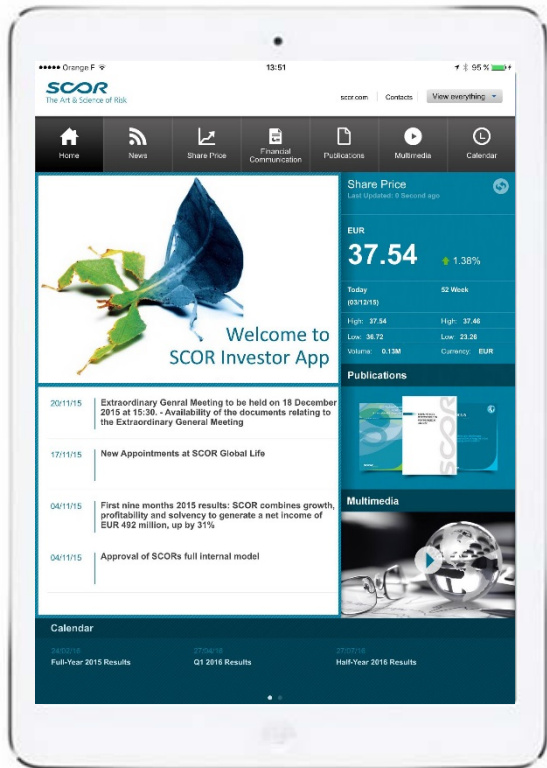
●●●●● Orange F 13:51 95 %

SCOR
The Art & Science of Risk

scor.com Contacts View everything

Home News Share Price Financial Communication Publications Multimedia Calendar

Welcome to SCOR Investor App

Share Price
Last Updated: 0 Second ago

EUR
37.54 1.38%

Today (03/12/15) 52 Week
High: 37.54 High: 37.46
Low: 36.72 Low: 23.26
Volume: 0.13M Currency: EUR

Publications

Multimedia

20/11/15 Extraordinary Genral Meeting to be held on 18 December 2015 at 15:30. - Availability of the documents relating to the Extraordinary General Meeting

17/11/15 New Appointments at SCOR Global Life

04/11/15 First nine months 2015 results: SCOR combines growth, profitability and solvency to generate a net income of EUR 492 million, up by 31%

04/11/15 Approval of SCORs full internal model

Calendar

24/02/16 Full-Year 2015 Results
27/04/16 Q1 2016 Results
27/07/16 Half-Year 2016 Results